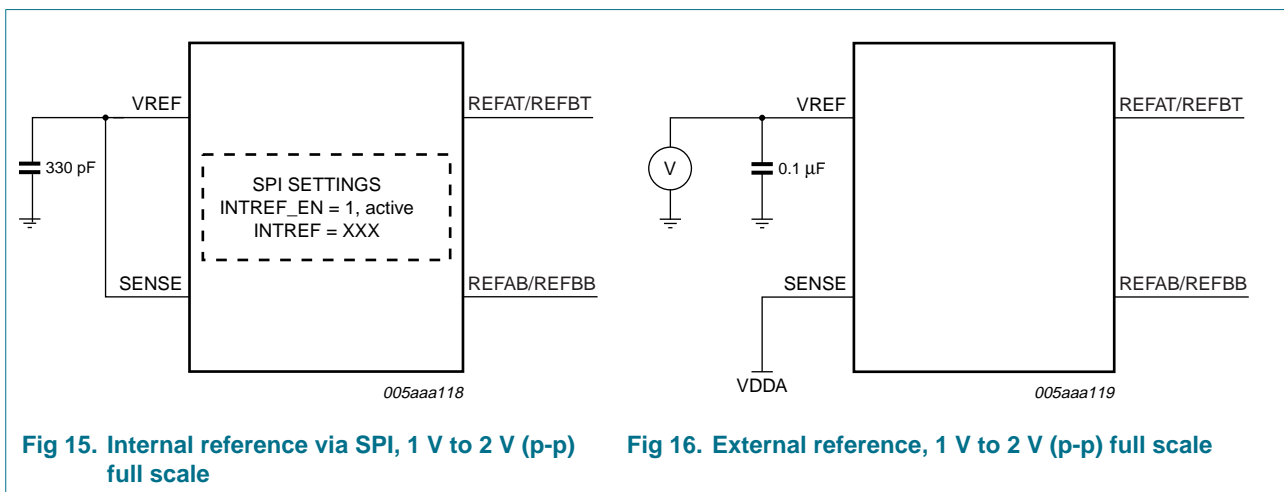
VREF

REFAT/REFBT

330 pF

SPI SETTINGS
INTREF_EN = 1, active
INTREF = XXX

SENSE

REFAB/REFBB

005aaa118

Fig 15. Internal reference via SPI, 1 V to 2 V (p-p) full scale

VREF

REFAT/REFBT

V

0.1 μF

SENSE

REFAB/REFBB

VDDA

005aaa119

Fig 16. External reference, 1 V to 2 V (p-p) full scale